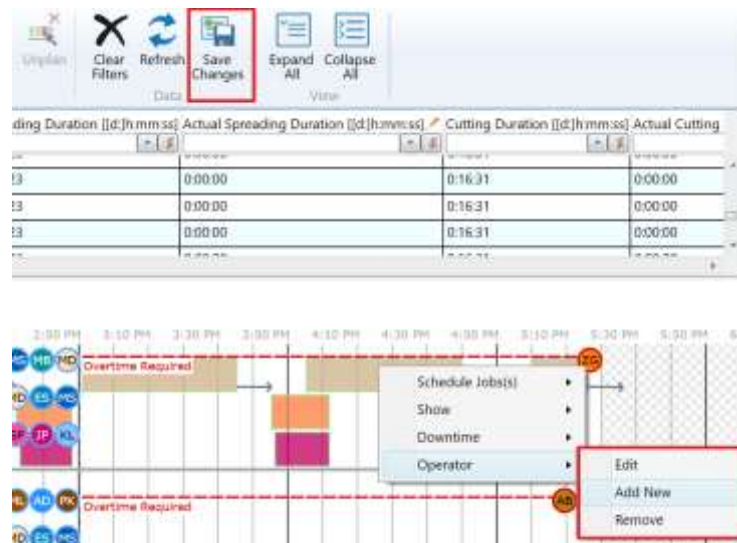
Unplan
Clear Filters
Refresh
Save Changes
Data
Expand All
Collapse All
View

| ding Duration [[d:]h:mm:ss] | Actual Spreading Duration [[d:]h:mm:ss] | Cutting Duration [[d:]h:mm:ss] | Actual Cutting |
|---|---|---|---|
| 23 | 0:00:00 | 0:16:31 | 0:00:00 |
| 23 | 0:00:00 | 0:16:31 | 0:00:00 |
| 23 | 0:00:00 | 0:16:31 | 0:00:00 |

2:50 PM 3:10 PM 3:30 PM 3:50 PM 4:10 PM 4:30 PM 4:50 PM 5:10 PM 5:30 PM 5:50 PM

MS MB ND
Overtime Required
ZG
ND ES MS
EF JP KL
Schedule Jobs(s)
Show
Downtime
Operator
Edit
Add New
Remove
ML AD PK
Overtime Required
AB
ND ES MS